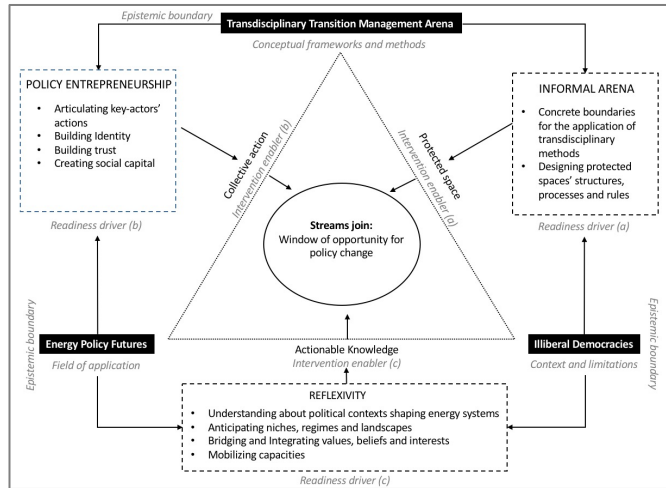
Epistemic boundary

Transdisciplinary Transition Management Arena

Conceptual frameworks and methods

POLICY ENTREPRENEURSHIP

- Articulating key-actors' actions
- Building Identity
- Building trust
- Creating social capital

Readiness driver (b)

INFORMAL ARENA

- Concrete boundaries for the application of transdisciplinary methods
- Designing protected spaces' structures, processes and rules

Readiness driver (a)

Collective action
Intervention enabler (b)

Protected space
Intervention enabler (a)

Streams join:
Window of opportunity for policy change

Epistemic boundary

Energy Policy Futures

Field of application

Actionable Knowledge
Intervention enabler (c)

Illiberal Democracies

Context and limitations

Epistemic boundary

REFLEXIVITY

- Understanding about political contexts shaping energy systems
- Anticipating niches, regimes and landscapes
- Bridging and Integrating values, beliefs and interests
- Mobilizing capacities

Readiness driver (c)